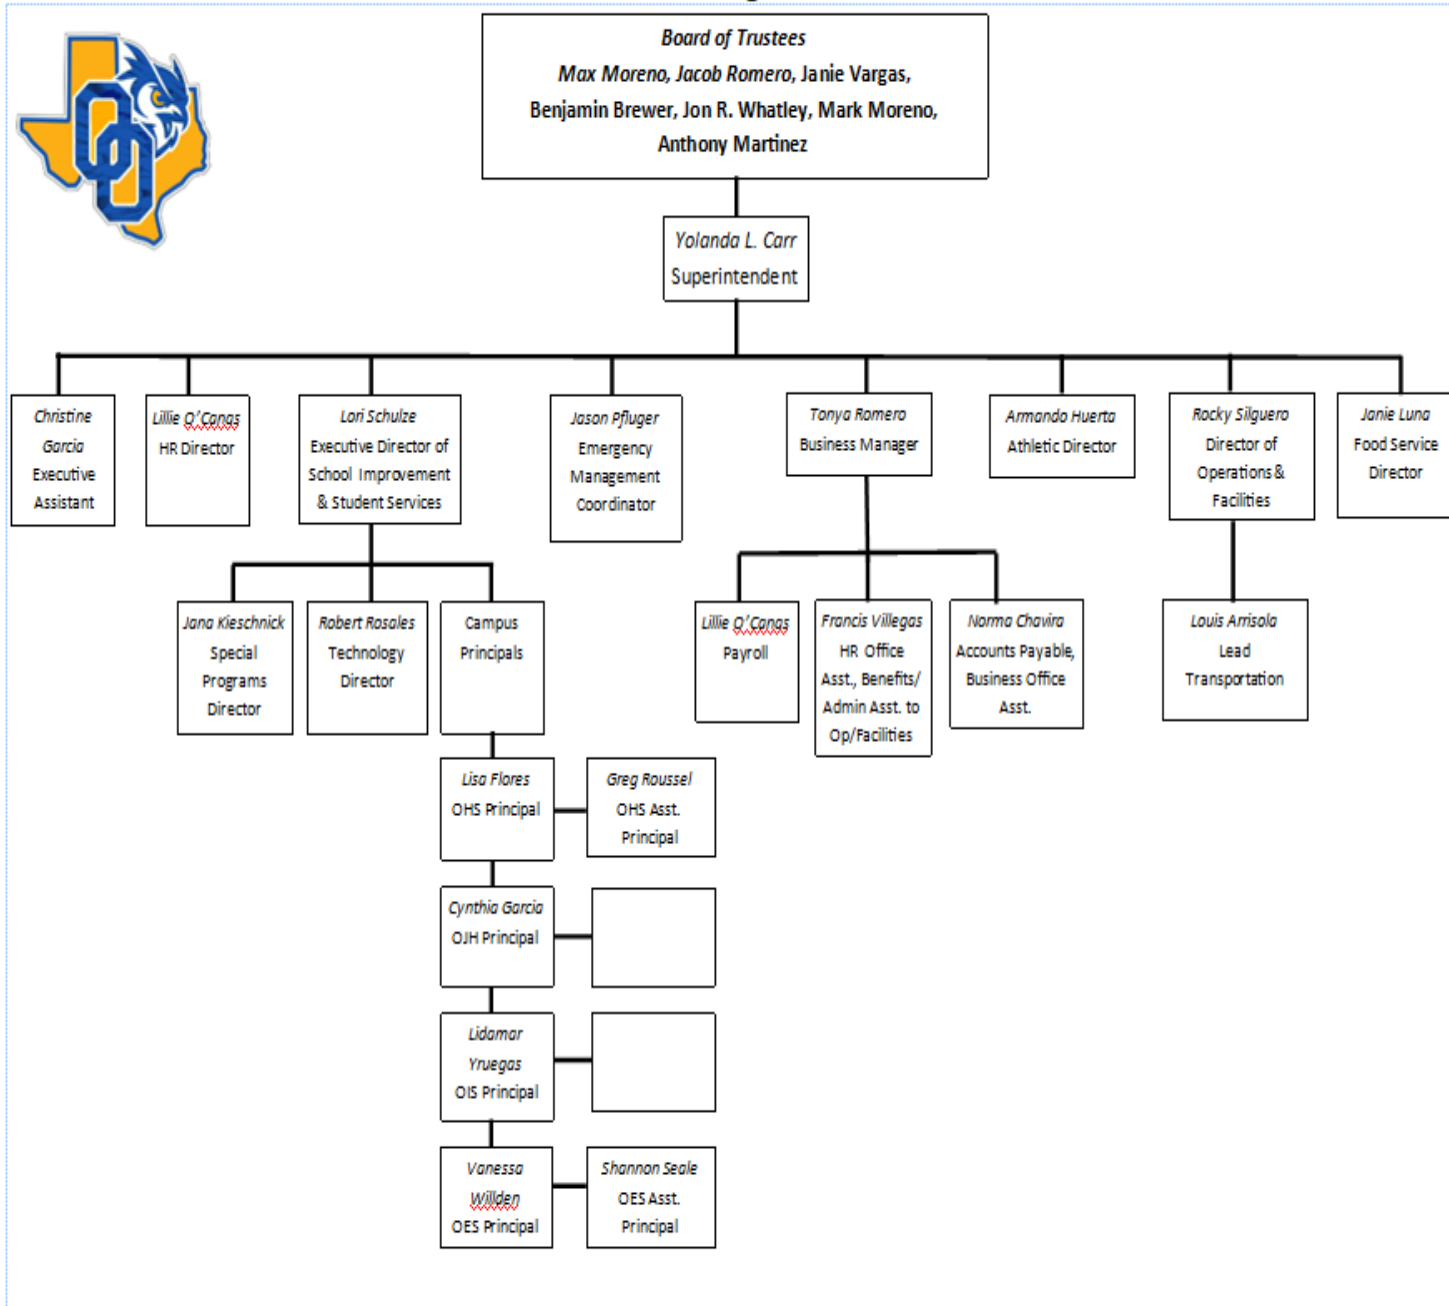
Board of Trustees
Max Moreno, Jacob Romero, Janie Vargas, Benjamin Brewer, Jon R. Whatley, Mark Moreno, Anthony Martinez

Yolanda L. Carr
Superintendent

Christine Garcia
Executive Assistant

Lillie O'Canas
HR Director

Lori Schulze
Executive Director of School Improvement & Student Services

Jason Pfluger
Emergency Management Coordinator

Tonya Romero
Business Manager

Armando Huerta
Athletic Director

Rocky Silguero
Director of Operations & Facilities

Janie Luna
Food Service Director

Jana Kieschnick
Special Programs Director

Robert Rosales
Technology Director

Campus Principals

Lillie O'Canas
Payroll

Francis Villegas
HR Office Asst., Benefits/ Admin Asst. to Op/Facilities

Norma Chavira
Accounts Payable, Business Office Asst.

Louis Arrisola
Lead Transportation

Lisa Flores
OHS Principal

Greg Roussel
OHS Asst. Principal

Cynthia Garcia
OJH Principal

Lidamar Yruegas
OIS Principal

Vanessa Willden
OES Principal

Shannon Seale
OES Asst. Principal